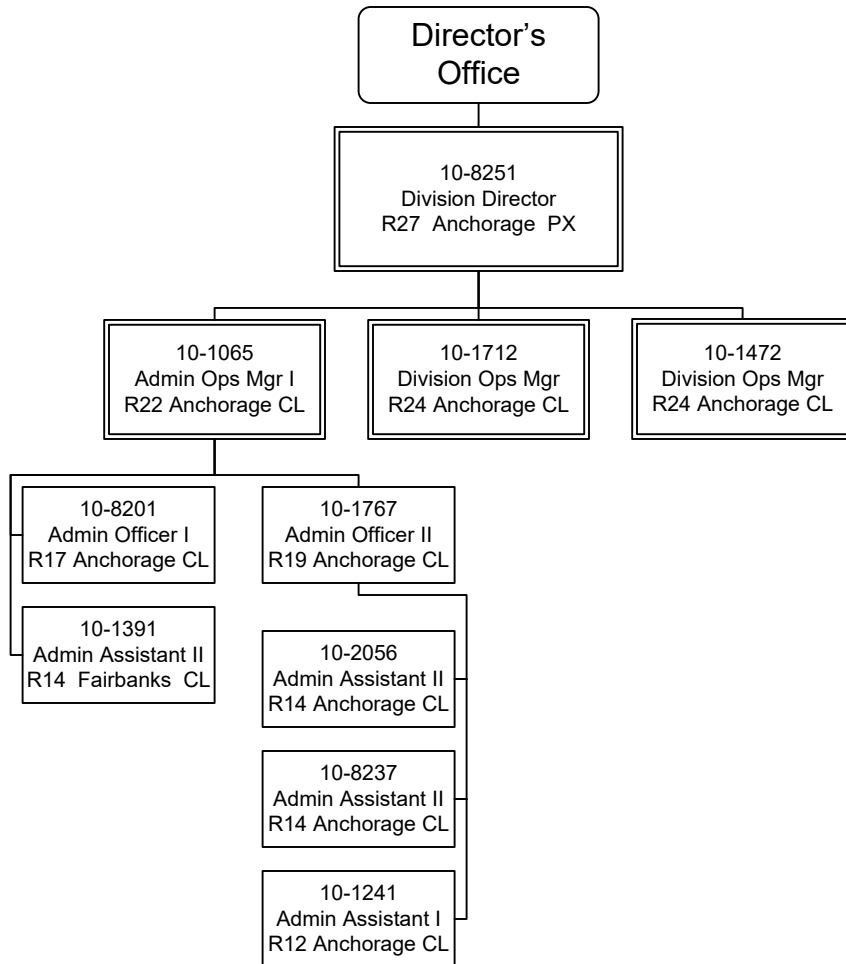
Director's Office

10-8251
Division Director
R27 Anchorage PX

10-1065
Admin Ops Mgr I
R22 Anchorage CL

10-1712
Division Ops Mgr
R24 Anchorage CL

10-1472
Division Ops Mgr
R24 Anchorage CL

10-8201
Admin Officer I
R17 Anchorage CL

10-1391
Admin Assistant II
R14 Fairbanks CL

10-1767
Admin Officer II
R19 Anchorage CL

10-2056
Admin Assistant II
R14 Anchorage CL

10-8237
Admin Assistant II
R14 Anchorage CL

10-1241
Admin Assistant I
R12 Anchorage CL